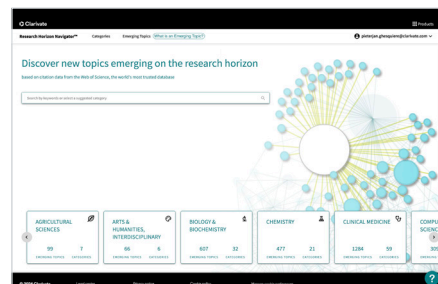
Clarivate

Products

Research Horizon Navigator™ Categories Emerging Topics What is an Emerging Topic?

pieterjan.ghesquiere@clarivate.com

Discover new topics emerging on the research horizon

Based on citation data from the Web of Science, the world's most trusted database

Search by keywords or select a suggested category

AGRICULTURAL SCIENCES
99 EMERGING TOPICS
7 CATEGORIES

ARTS & HUMANITIES, INTERDISCIPLINARY
86 EMERGING TOPICS
6 CATEGORIES

BIOLOGY & BIOCHEMISTRY
607 EMERGING TOPICS
32 CATEGORIES

CHEMISTRY
477 EMERGING TOPICS
21 CATEGORIES

CLINICAL MEDICINE
1284 EMERGING TOPICS
59 CATEGORIES

COMPU SCIENC
305 CATEGORIES

© 2024 Clarivate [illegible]